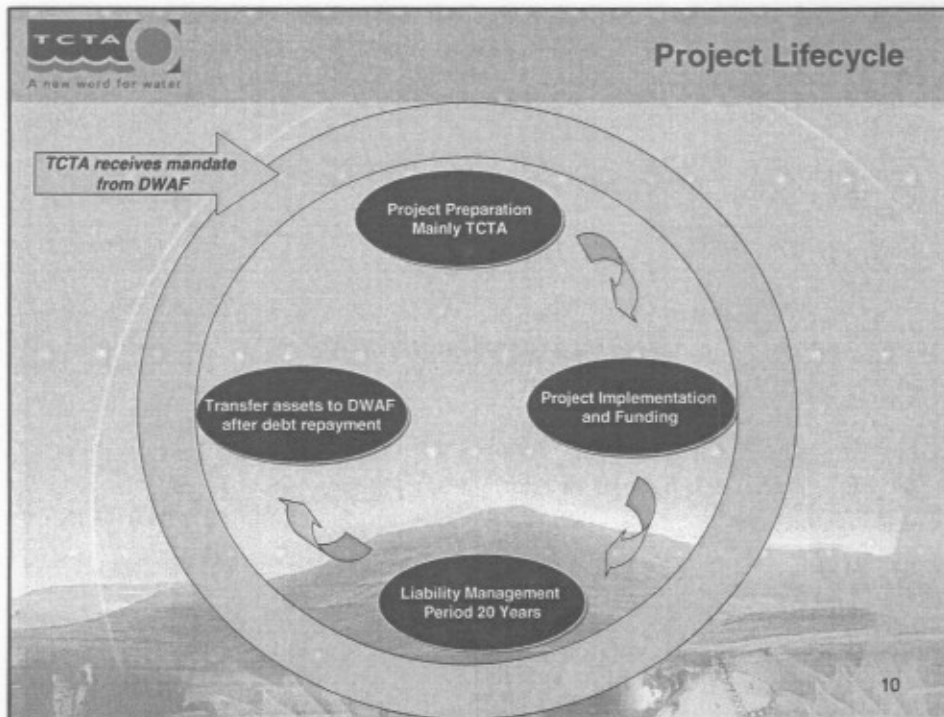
TCTA
A new word for water

Project Lifecycle

TCTA receives mandate from DWAF

Project Preparation Mainly TCTA

Project Implementation and Funding

Liability Management Period 20 Years

Transfer assets to DWAF after debt repayment

10